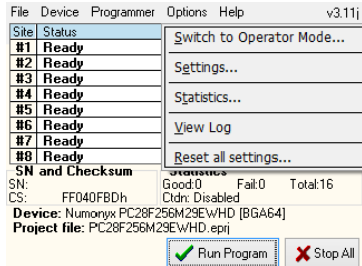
File Device Programmer Options Help v3.11j

| Site | Status |
|---|---|
| #1 | Ready |
| #2 | Ready |
| #3 | Ready |
| #4 | Ready |
| #5 | Ready |
| #6 | Ready |
| #7 | Ready |
| #8 | Ready |

Switch to Operator Mode...
Settings...
Statistics...
View Log
Reset all settings...

SN and Checksum
SN:
CS: FF040FBDh

Statistics
Good:0 Fail:0 Total:16
Ctdn: Disabled

Device: Numonyx PC28F256M29EWHD [BGA64]
Project file: PC28F256M29EWHD.eprj

Run Program
Stop All